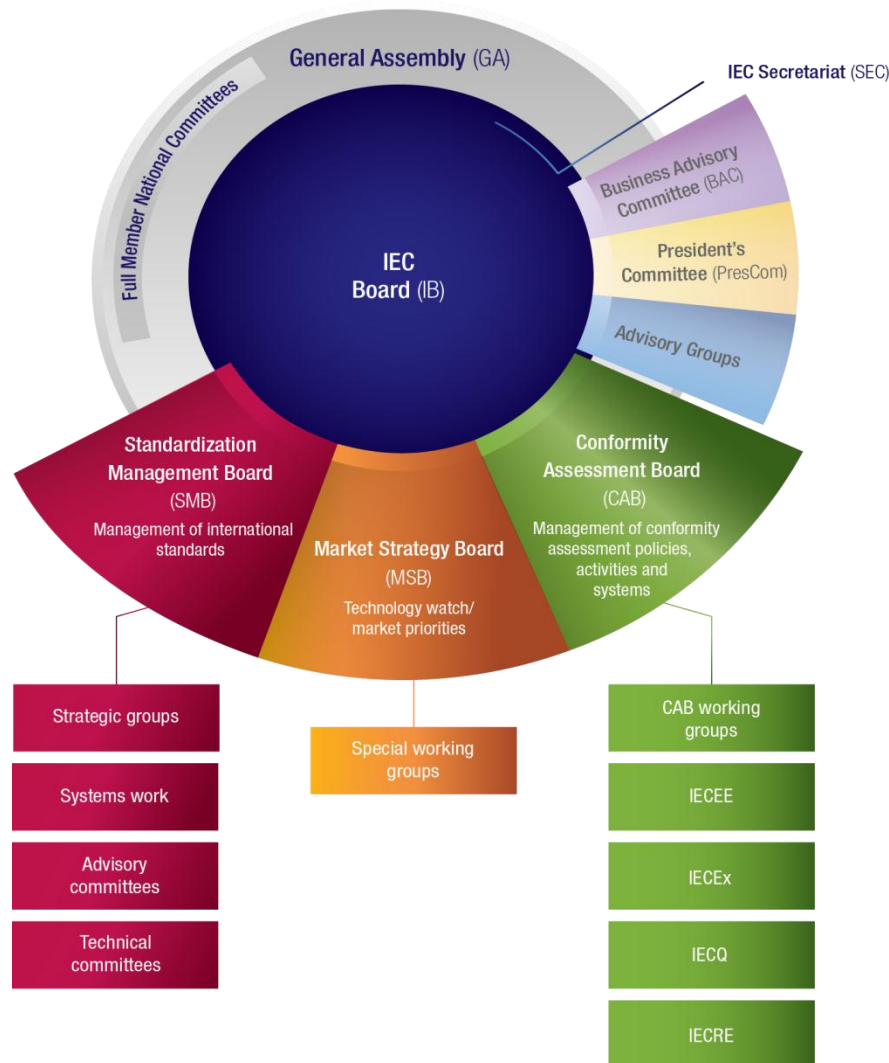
General Assembly (GA)

Full Member National Committees

IEC Secretariat (SEC)

IEC Board (IB)

Business Advisory Committee (BAC)

President's Committee (PresCom)

Advisory Groups

Standardization Management Board (SMB)

Management of international standards

Market Strategy Board (MSB)

Technology watch/ market priorities

Conformity Assessment Board (CAB)

Management of conformity assessment policies, activities and systems

Strategic groups

Systems work

Advisory committees

Technical committees

Special working groups

CAB working groups

IECEE

IECEx

IECQ

IECRE